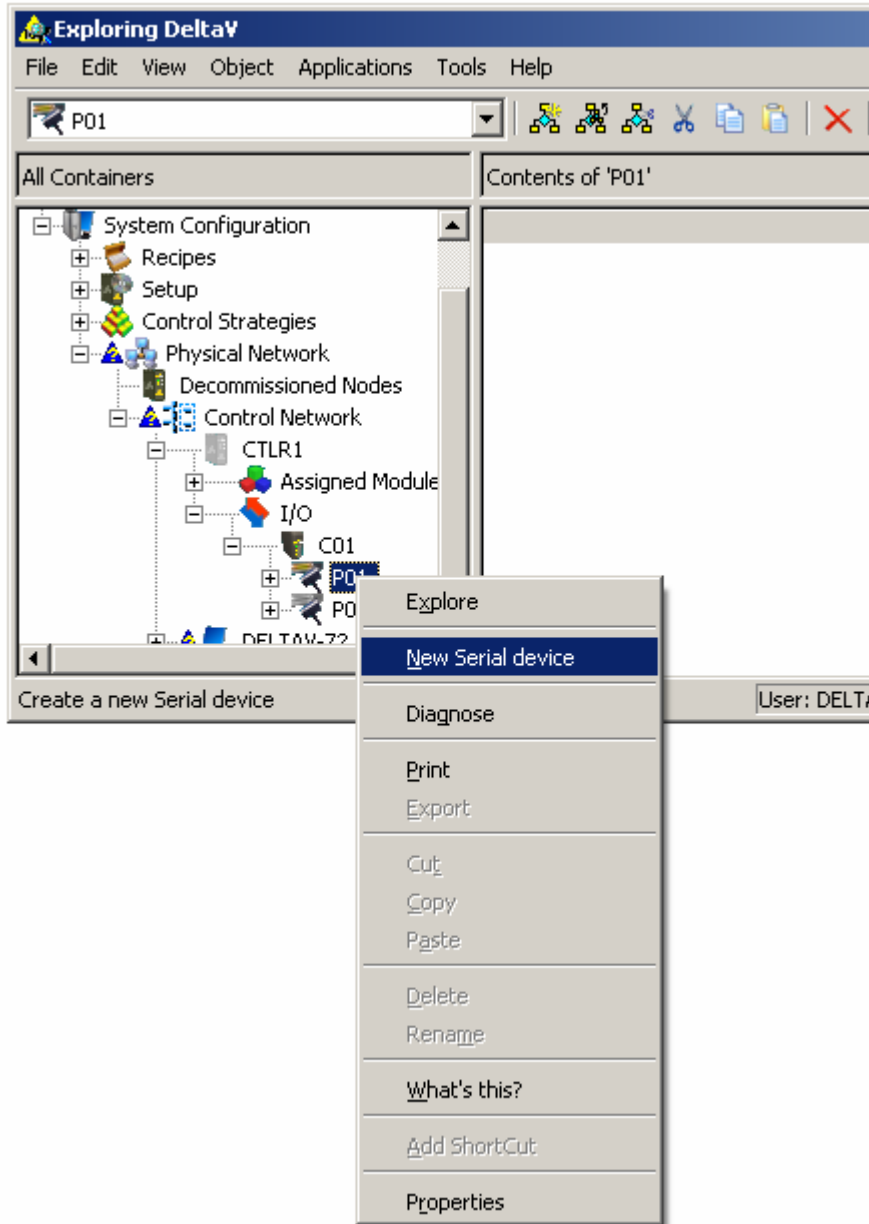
Exploring DeltaV
File Edit View Object Applications Tools Help
P01
All Containers
Contents of 'P01'
System Configuration
Recipes
Setup
Control Strategies
Physical Network
Decommissioned Nodes
Control Network
CTLR1
Assigned Module
I/O
C01
P01
P0
DELTAV-72
Create a new Serial device
User: DELTA
Explore
New Serial device
Diagnose
Print
Export
Cut
Copy
Paste
Delete
Rename
What's this?
Add ShortCut
Properties